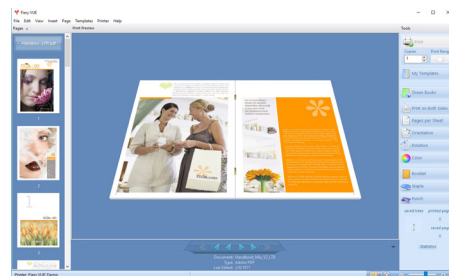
Fiery VUE

File Edit View Insert Page Templates Printer Help

Pages

Print Preview

Tools

Print

Copies

My Templates

Green Books

Print on Both Sides

Pages per Sheet

Orientation

Rotation

Color

Booklet

Staple

Punch

saved trees

printed pages

saved pages

Statistics

Document: Handbook_bkb_V2.DTB
Type: Adobe PDF
Last Edited: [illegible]

Printer: Fiery VUE Demo